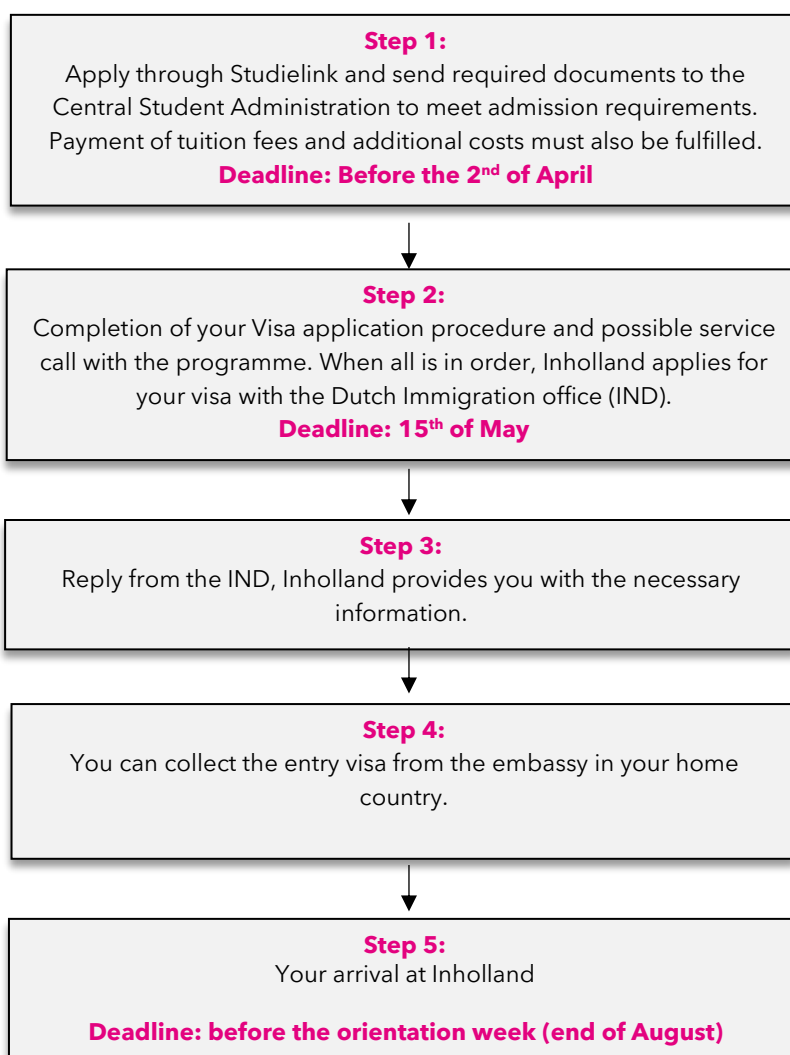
**Step 1:**
Apply through Studielink and send required documents to the Central Student Administration to meet admission requirements. Payment of tuition fees and additional costs must also be fulfilled.
**Deadline: Before the 2$^{nd}$ of April**

**Step 2:**
Completion of your Visa application procedure and possible service call with the programme. When all is in order, Inholland applies for your visa with the Dutch Immigration office (IND).
**Deadline: 15$^{th}$ of May**

**Step 3:**
Reply from the IND, Inholland provides you with the necessary information.

**Step 4:**
You can collect the entry visa from the embassy in your home country.

**Step 5:**
Your arrival at Inholland

**Deadline: before the orientation week (end of August)**